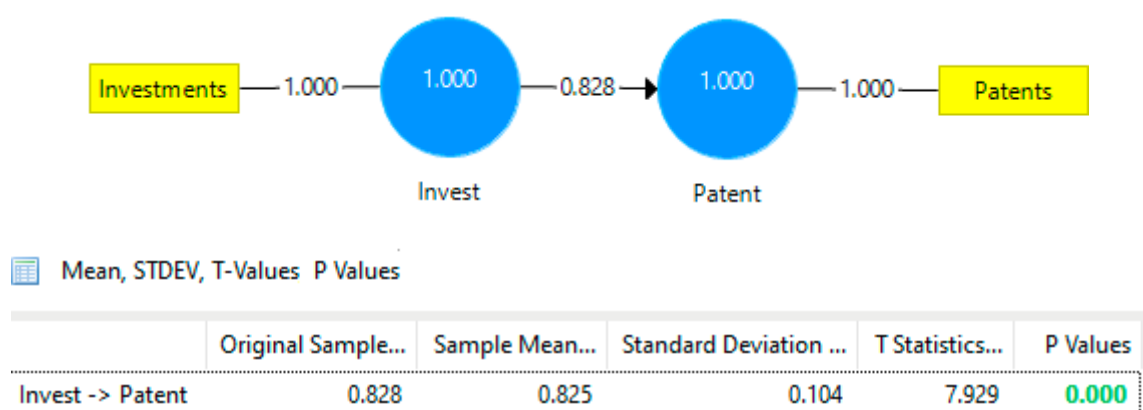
Investments 1.000 1.000 0.828 1.000 1.000 Patents

Invest

Patent

Mean, STDEV, T-Values P Values

| | Original Sample... | Sample Mean... | Standard Deviation ... | T Statistics... | P Values |
|---|---|---|---|---|---|
| Invest -> Patent | 0.828 | 0.825 | 0.104 | 7.929 | 0.000 |